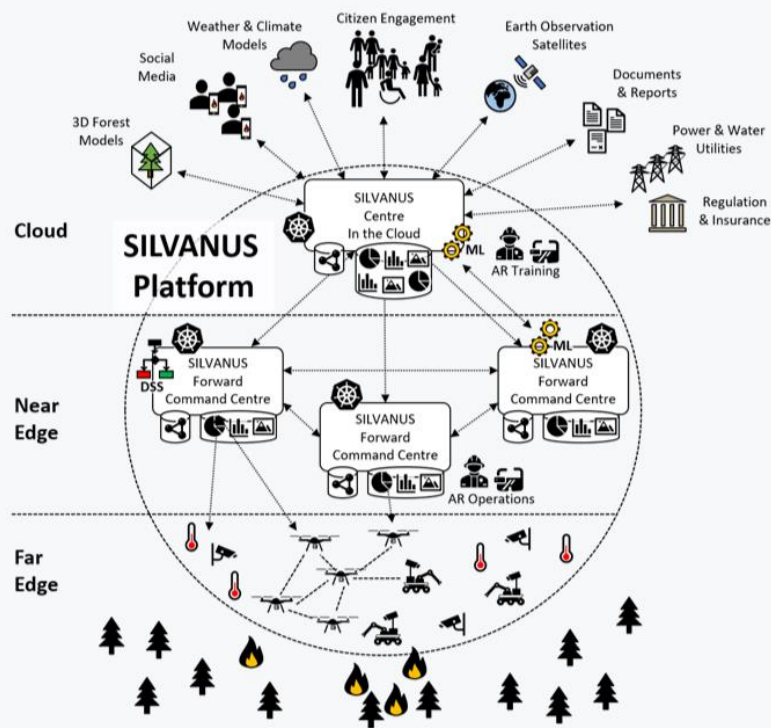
Weather & Climate Models

Citizen Engagement

Earth Observation Satellites

Social Media

Documents & Reports

3D Forest Models

Power & Water Utilities

Regulation & Insurance

Cloud

SILVANUS Centre In the Cloud

ML

AR Training

SILVANUS Platform

DSS

SILVANUS Forward Command Centre

ML

SILVANUS Forward Command Centre

Near Edge

SILVANUS Forward Command Centre

AR Operations

Far Edge